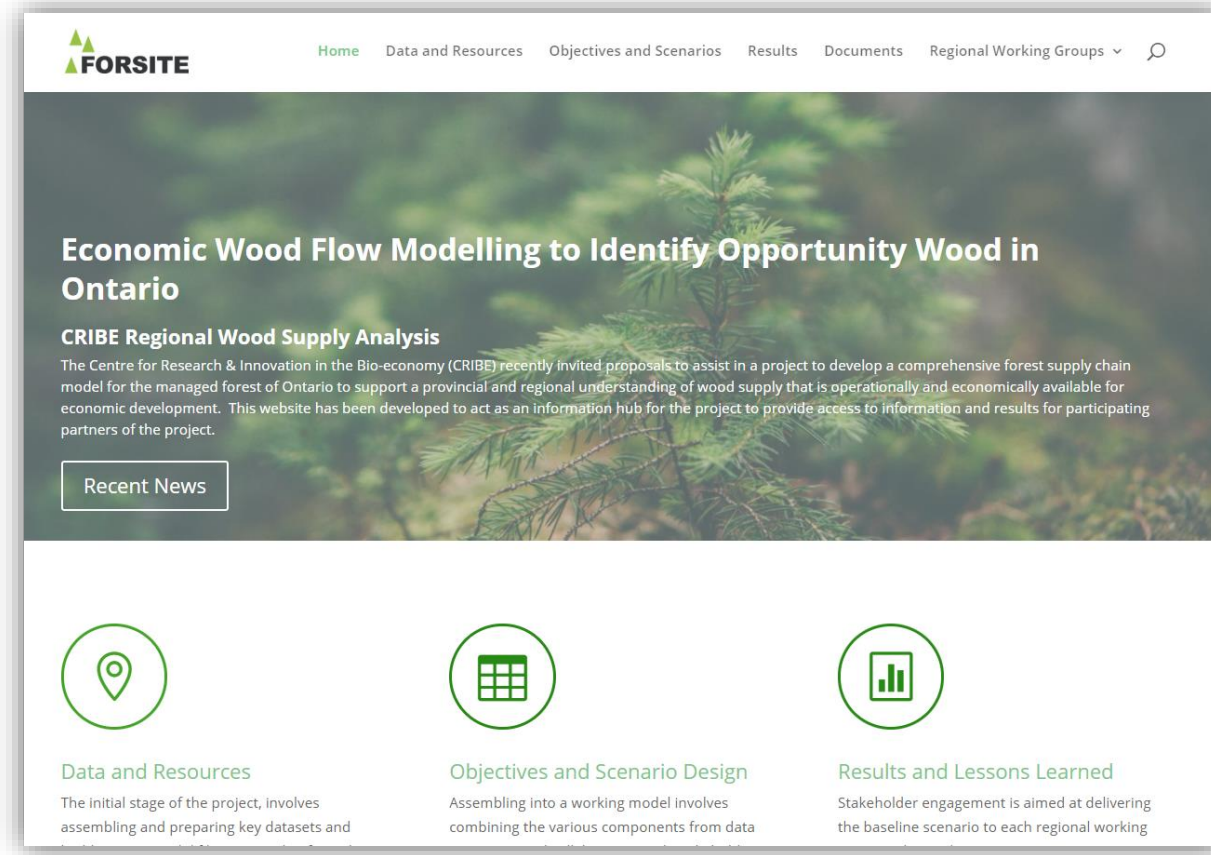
FORSITE

Home Data and Resources Objectives and Scenarios Results Documents Regional Working Groups

Economic Wood Flow Modelling to Identify Opportunity Wood in Ontario

CRIBE Regional Wood Supply Analysis

The Centre for Research & Innovation in the Bio-economy (CRIBE) recently invited proposals to assist in a project to develop a comprehensive forest supply chain model for the managed forest of Ontario to support a provincial and regional understanding of wood supply that is operationally and economically available for economic development. This website has been developed to act as an information hub for the project to provide access to information and results for participating partners of the project.

Recent News

Data and Resources

The initial stage of the project, involves assembling and preparing key datasets and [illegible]

Objectives and Scenario Design

Assembling into a working model involves combining the various components from data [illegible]

Results and Lessons Learned

Stakeholder engagement is aimed at delivering the baseline scenario to each regional working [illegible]